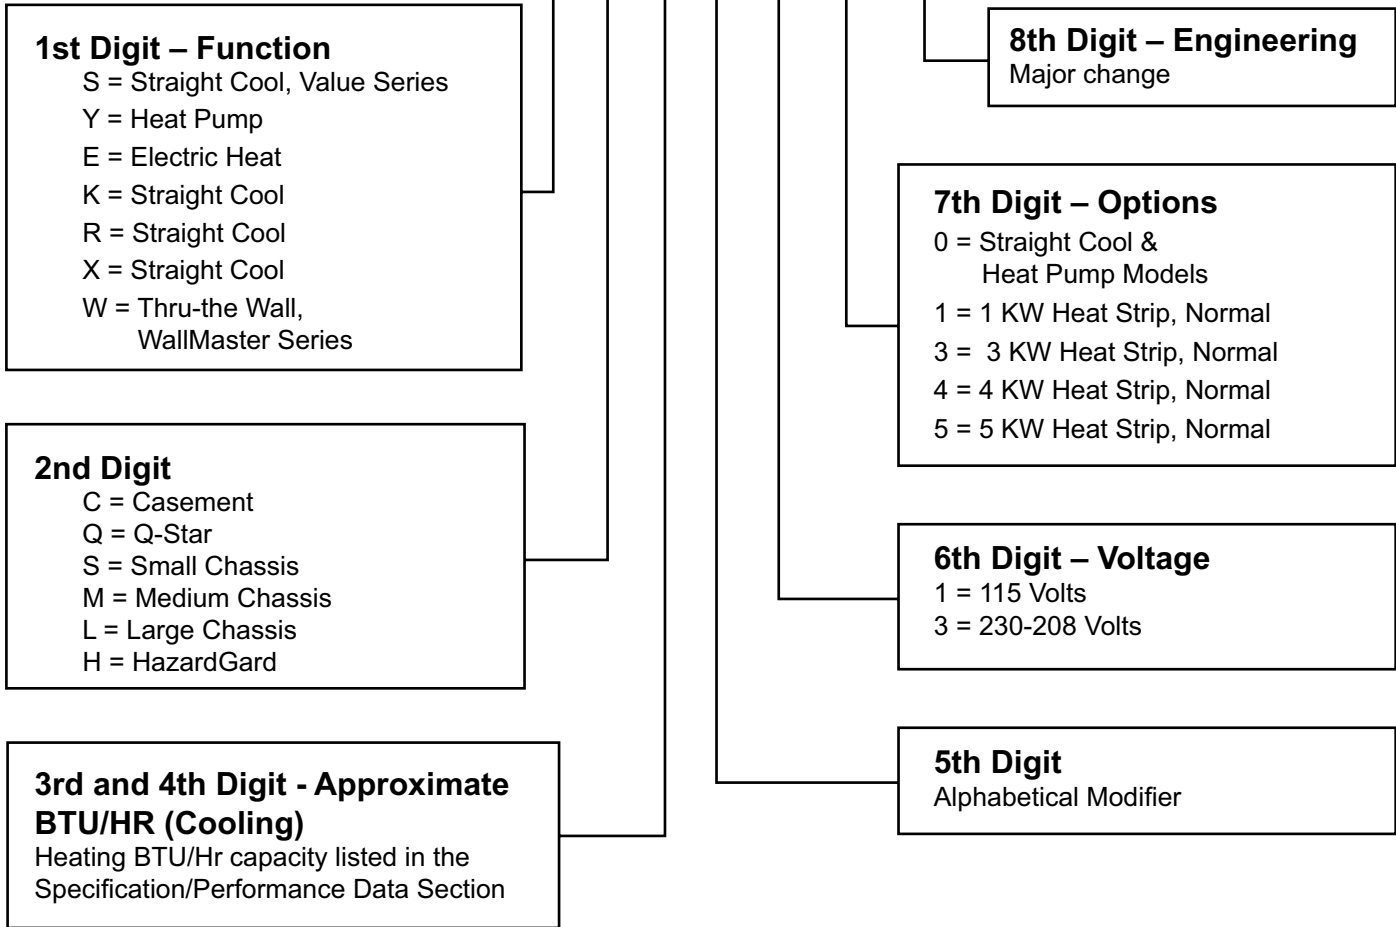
1st Digit – Function
S = Straight Cool, Value Series
Y = Heat Pump
E = Electric Heat
K = Straight Cool
R = Straight Cool
X = Straight Cool
W = Thru-the Wall, WallMaster Series

2nd Digit
C = Casement
Q = Q-Star
S = Small Chassis
M = Medium Chassis
L = Large Chassis
H = HazardGard

3rd and 4th Digit - Approximate BTU/HR (Cooling)
Heating BTU/Hr capacity listed in the Specification/Performance Data Section

8th Digit – Engineering
Major change

7th Digit – Options
0 = Straight Cool & Heat Pump Models
1 = 1 KW Heat Strip, Normal
3 = 3 KW Heat Strip, Normal
4 = 4 KW Heat Strip, Normal
5 = 5 KW Heat Strip, Normal

6th Digit – Voltage
1 = 115 Volts
3 = 230-208 Volts

5th Digit
Alphabetical Modifier